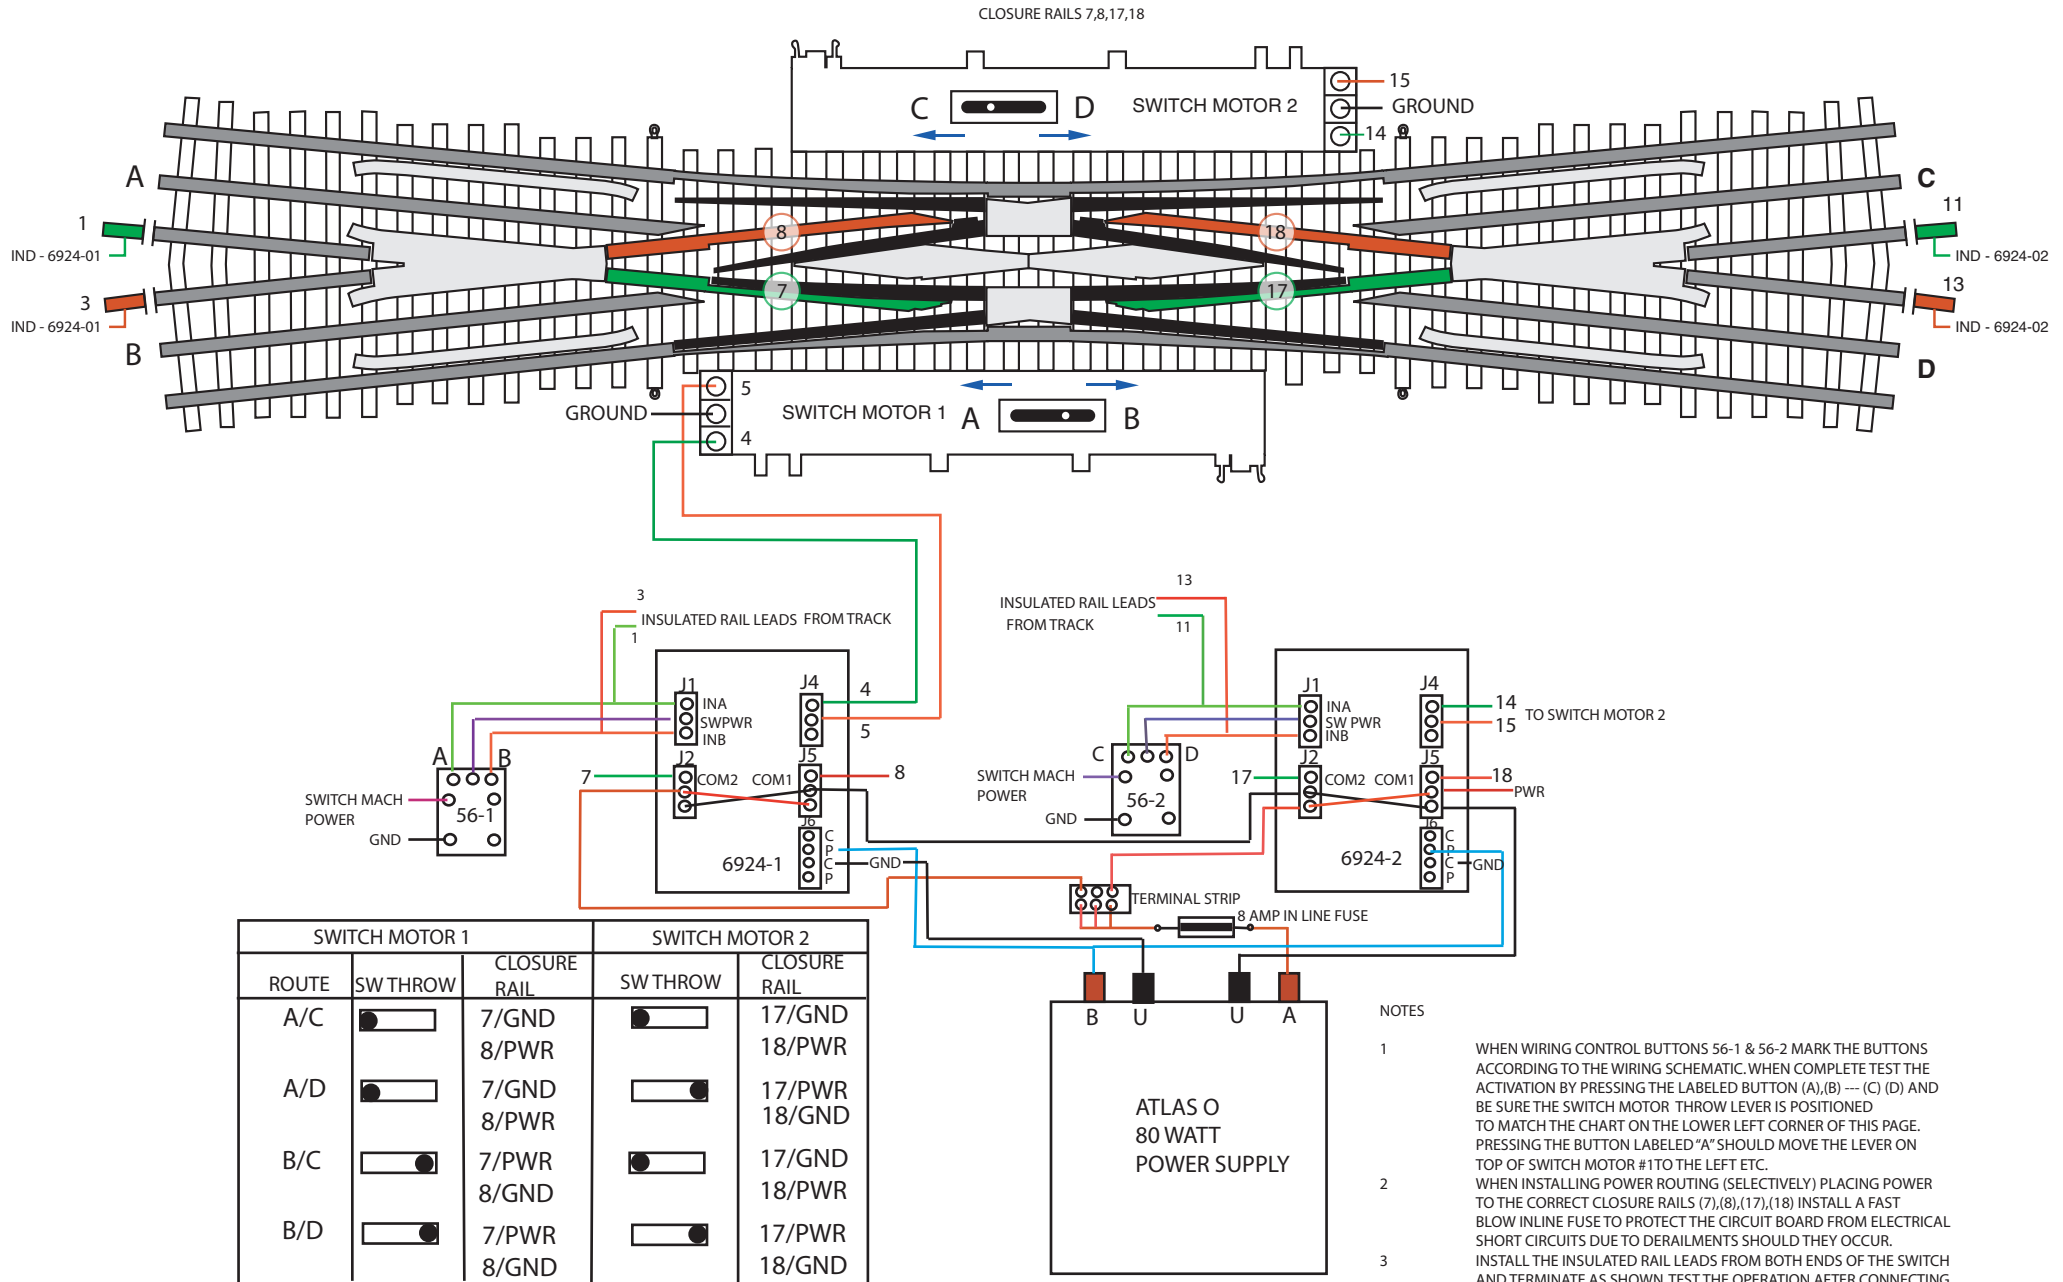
CLOSURE RAILS 7,8,17,18

C D SWITCH MOTOR 2

15
GROUND
14

A
C
1
11
IND - 6924-01
IND - 6924-02
8
18
7
17
3
13
IND - 6924-01
IND - 6924-02
B
D

5
GROUND
SWITCH MOTOR 1 A B
4

3
INSULATED RAIL LEADS FROM TRACK
1

13
INSULATED RAIL LEADS
FROM TRACK
11

J1 INA SWPWR INB
J4 4
5
A B
J2 J5
7 COM2 COM1 8
SWITCH MACH POWER
56-1
GND
J6 C P C P GND
6924-1

J1 INA SW PWR INB
J4 14 15 TO SWITCH MOTOR 2
C D
J2 J5
17 COM2 COM1 18 PWR
SWITCH MACH POWER
56-2
GND
J6 C P C P GND
6924-2

TERMINAL STRIP
8 AMP IN LINE FUSE

| SWITCH MOTOR 1 | | | SWITCH MOTOR 2 | |
|---|---|---|---|---|
| ROUTE | SW THROW | CLOSURE RAIL | SW THROW | CLOSURE RAIL |
| A/C | | 7/GND 8/PWR | | 17/GND 18/PWR |
| A/D | | 7/GND 8/PWR | | 17/PWR 18/GND |
| B/C | | 7/PWR 8/GND | | 17/GND 18/PWR |
| B/D | | 7/PWR 8/GND | | 17/PWR 18/GND |

B U U A
ATLAS O
80 WATT
POWER SUPPLY

NOTES

1 WHEN WIRING CONTROL BUTTONS 56-1 & 56-2 MARK THE BUTTONS ACCORDING TO THE WIRING SCHEMATIC. WHEN COMPLETE TEST THE ACTIVATION BY PRESSING THE LABELED BUTTON (A),(B) --- (C) (D) AND BE SURE THE SWITCH MOTOR THROW LEVER IS POSITIONED TO MATCH THE CHART ON THE LOWER LEFT CORNER OF THIS PAGE. PRESSING THE BUTTON LABELED "A" SHOULD MOVE THE LEVER ON TOP OF SWITCH MOTOR #1TO THE LEFT ETC.

2 WHEN INSTALLING POWER ROUTING (SELECTIVELY) PLACING POWER TO THE CORRECT CLOSURE RAILS (7),(8),(17),(18) INSTALL A FAST BLOW INLINE FUSE TO PROTECT THE CIRCUIT BOARD FROM ELECTRICAL SHORT CIRCUITS DUE TO DERAILMENTS SHOULD THEY OCCUR.

3 INSTALL THE INSULATED RAIL LEADS FROM BOTH ENDS OF THE SWITCH AND TERMINATE AS SHOWN. TEST THE OPERATION AFTER CONNECTING